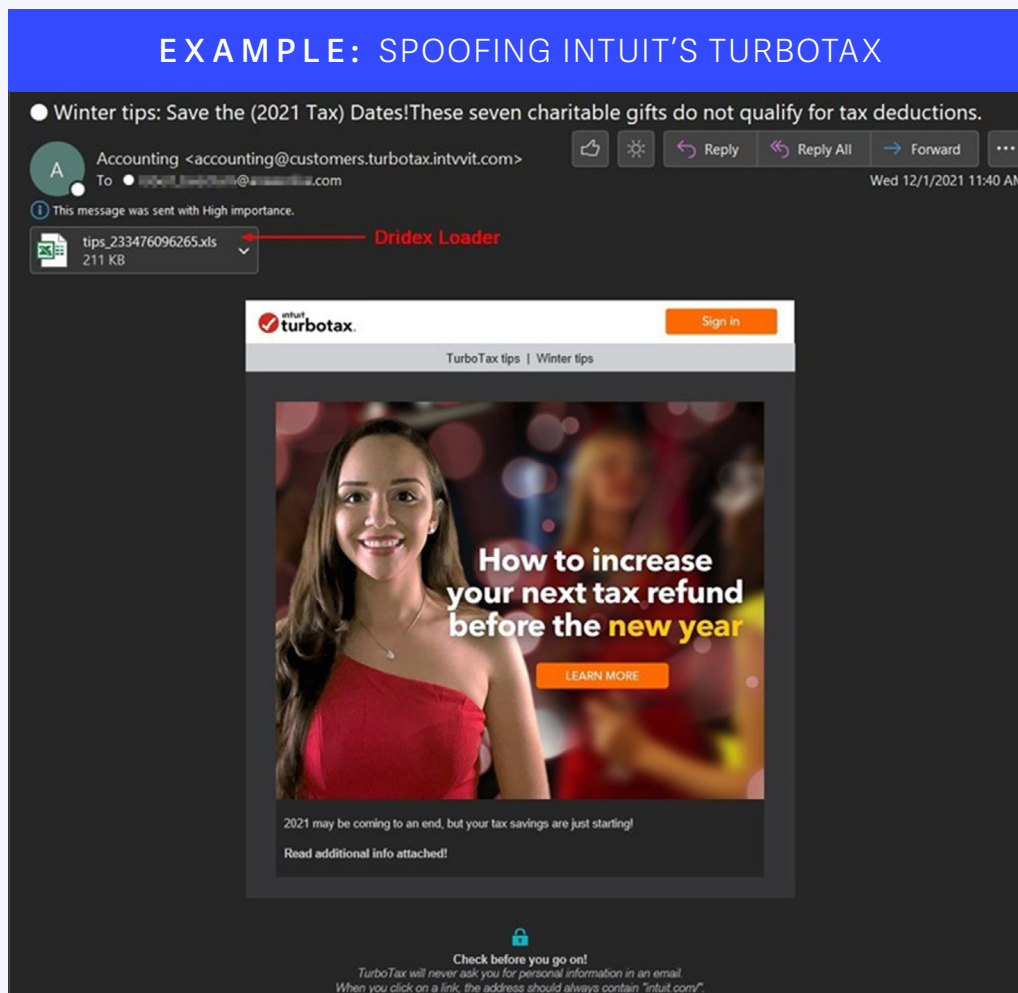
EXAMPLE: SPOOFING INTUIT'S TURBOTAX

Winter tips: Save the (2021 Tax) Dates!These seven charitable gifts do not qualify for tax deductions.

A

Accounting <accounting@customers.turbotax.intvvit.com>

To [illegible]@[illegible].com

Reply | Reply All | Forward | ···

Wed 12/1/2021 11:40 AM

This message was sent with High importance.

tips_233476096265.xls
211 KB

Dridex Loader

intuit turbotax

Sign in

TurboTax tips | Winter tips

How to increase your next tax refund before the new year

LEARN MORE

2021 may be coming to an end, but your tax savings are just starting!

Read additional info attached!

Check before you go on!
TurboTax will never ask you for personal information in an email.
When you click on a link, the address should always contain "intuit.com/".